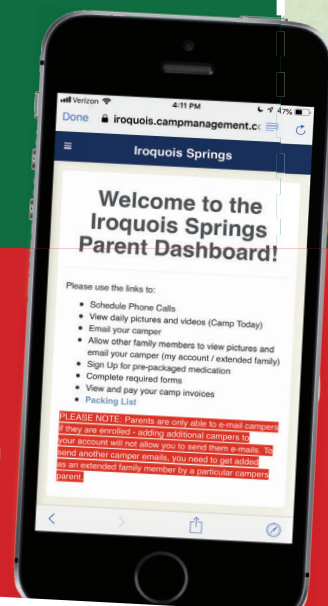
Verizon 4:11 PM 47%

Done iroquois.campmanagement.c

Iroquois Springs

Welcome to the Iroquois Springs Parent Dashboard!

Please use the links to:

- Schedule Phone Calls
- View daily pictures and videos (Camp Today)
- Email your camper
- Allow other family members to view pictures and email your camper (my account / extended family)
- Sign Up for pre-packaged medication
- Complete required forms
- View and pay your camp invoices
- Packing List

PLEASE NOTE: Parents are only able to e-mail campers if they are enrolled - adding additional campers to your account will not allow you to send them e-mails. To send another camper emails, you need to get added as an extended family member by a particular campers parent.